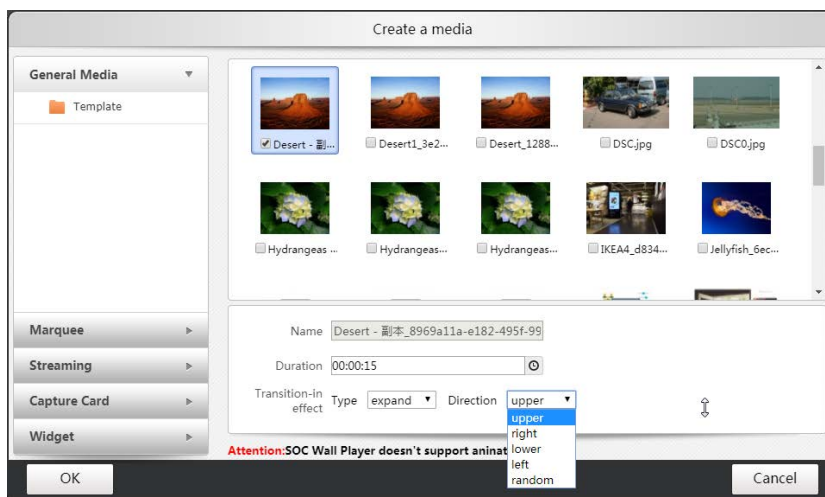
Create a media

General Media

Template

Marquee

Streaming

Capture Card

Widget

Desert - 副...

Desert1_3e2...

Desert_1288...

DSC.jpg

DSC0.jpg

Hydrangeas ...

Hydrangeas...

Hydrangeas...

IKEA4_d834...

Jellyfish_6ec...

Name Desert - 副本_8969a11a-e182-495f-99

Duration 00:00:15

Transition-in effect Type expand Direction upper

upper
right
lower
left
random

Attention:SOC Wall Player doesn't support animat

OK

Cancel